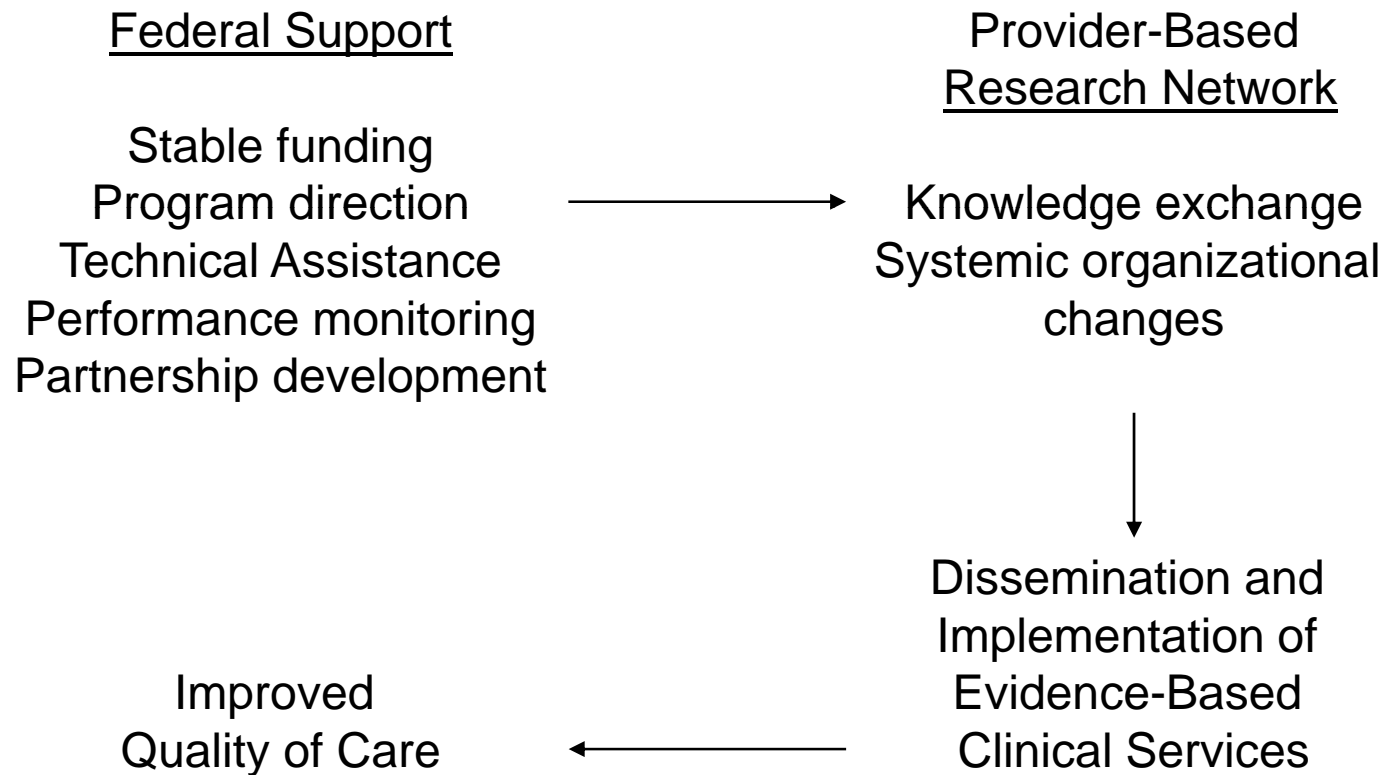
Federal Support

Stable funding
Program direction
Technical Assistance
Performance monitoring
Partnership development

Provider-Based
Research Network

Knowledge exchange
Systemic organizational changes

Dissemination and Implementation of Evidence-Based Clinical Services

Improved
Quality of Care